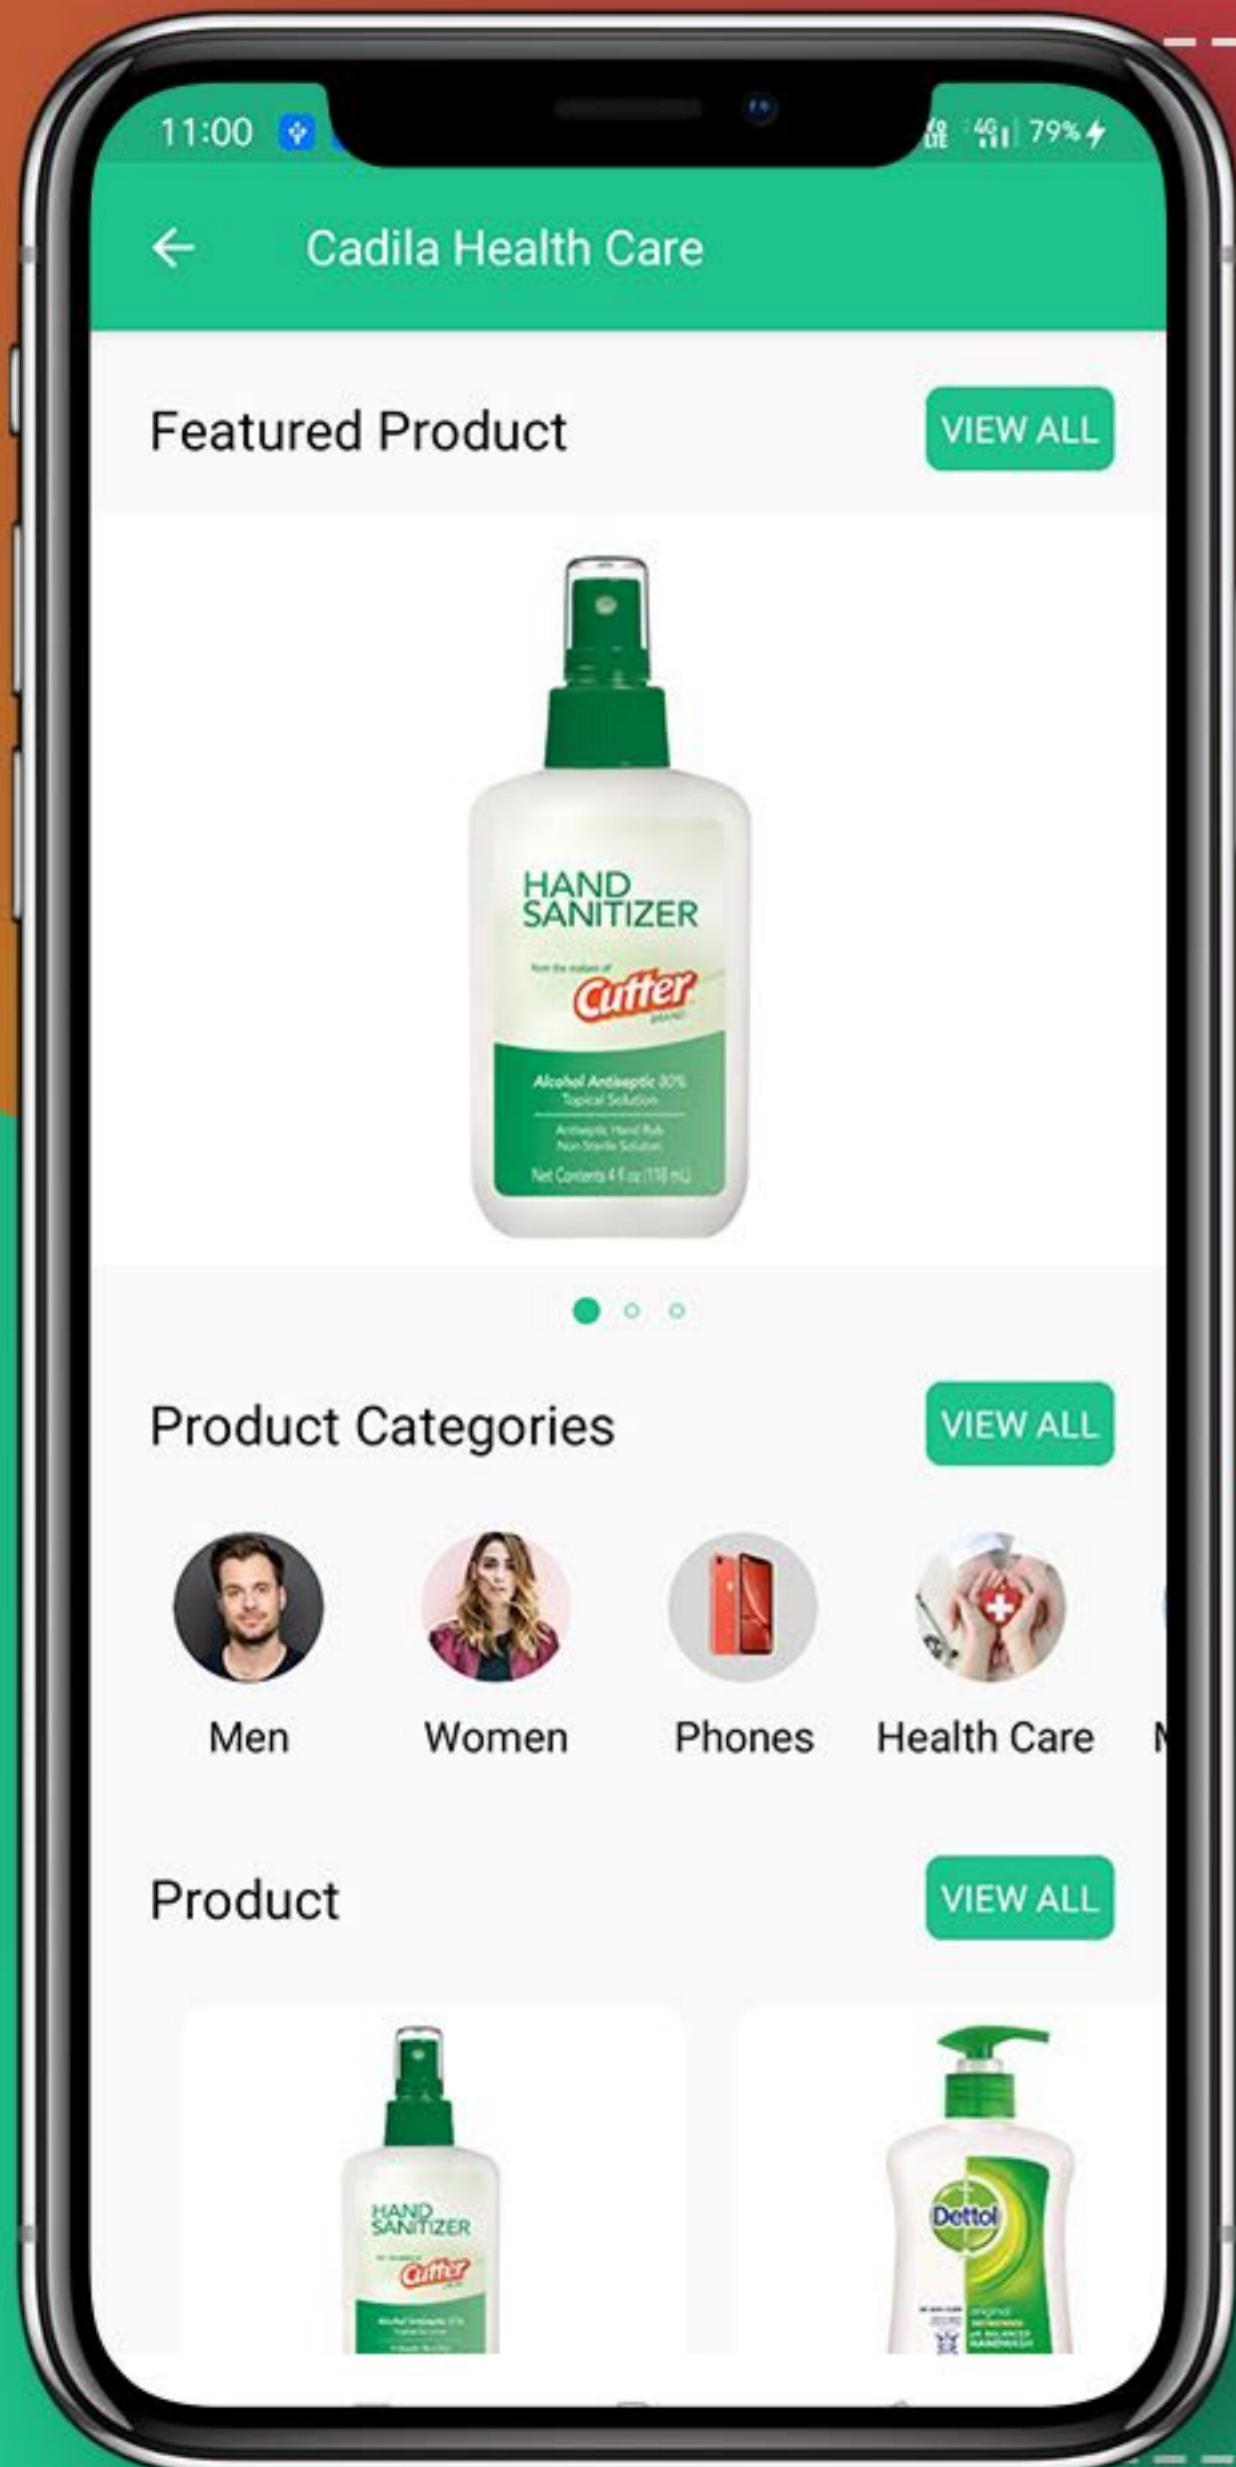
11:00

79%

Cadila Health Care

Featured Product

VIEW ALL

HAND SANITIZER

from the makers of

Cutter

brand

Alcohol Antiseptic 80% Topical Solution

Antiseptic Hand Rub Non-Sterile Solution

Net Contents 4 fl oz (118 mL)

Product Categories

VIEW ALL

Men

Women

Phones

Health Care

Product

VIEW ALL

HAND SANITIZER

Cutter

Dettol